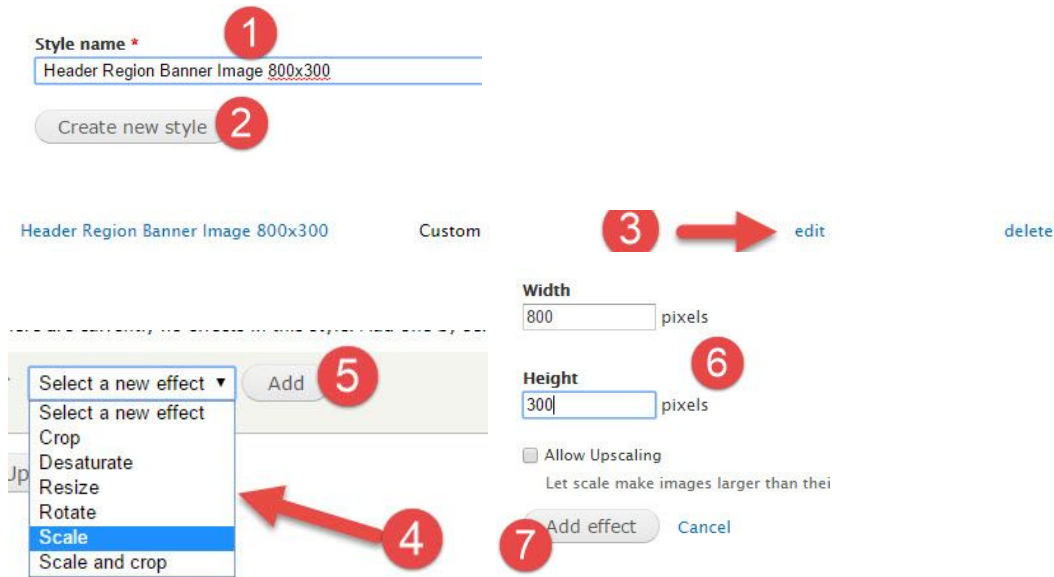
Style name *
Header Region Banner Image 800x300
1
Create new style
2

Header Region Banner Image 800x300
Custom
3
edit
delete

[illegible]
Select a new effect ▼
Add
5
Select a new effect
Crop
Desaturate
Resize
Rotate
Scale
Scale and crop
Up
4

Width
800
pixels
6
Height
300
pixels
Allow Upscaling
Let scale make images larger than thei
7
Add effect
Cancel